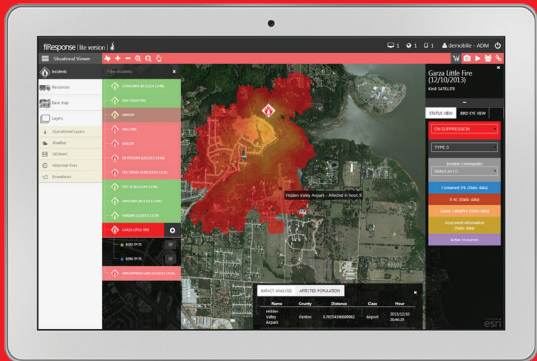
fireresponse | lite version |

1 1 1 demobile - ADM

Situational Viewer

Incidents

Resources

Base map

Layers

Operational Layers

Weather

Incidents

Historical Fires

Boundaries

GARZA LITTLE FIRE

Garza Little Fire (12/10/2013)

IDAB SATELLITE

STATUS VIEW

BIRD EYE VIEW

ON SUPPRESSION

TYPE 3

Incident Commander

Contained 0% (Static data)

EAC (Static data)

Active resources

Hidden Valley Airport - Affected in hour: 8

IMPACT ANALYSIS

AFFECTED POPULATION

| Name | County | Distance | Class | Hour |
|---|---|---|---|---|
| Hidden Valley Airport | Denton | 570735439669982 | Airport | 2013/12/10 20:00:23 |

esri